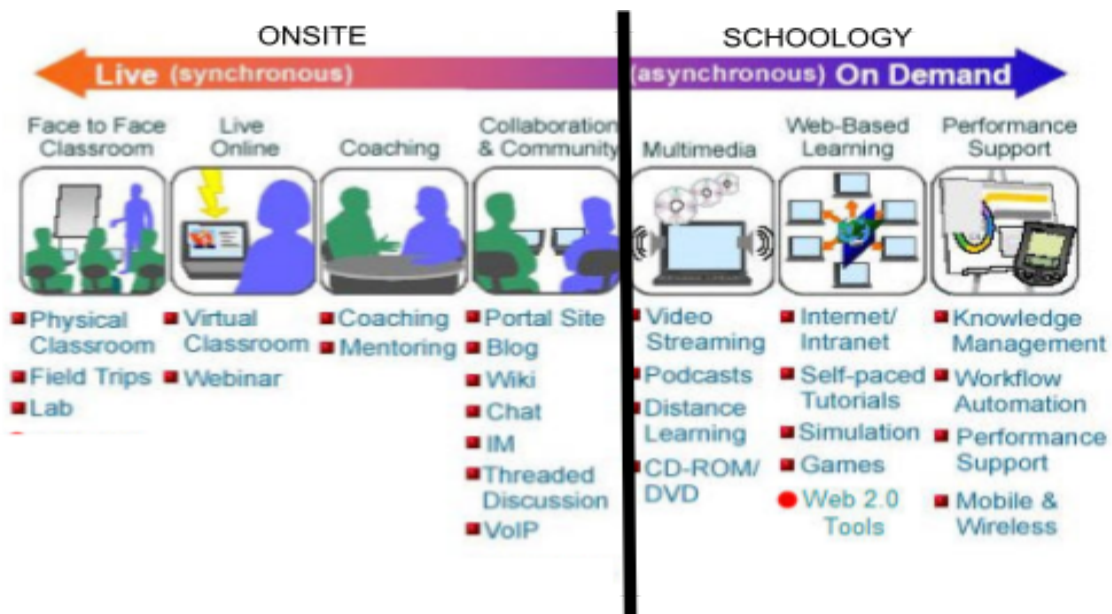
ONSITE

SCHOOLOGY

Live (synchronous)

(asynchronous) On Demand

Face to Face Classroom

Live Online

Coaching

Collaboration & Community

Multimedia

Web-Based Learning

Performance Support

Physical Classroom
Field Trips
Lab

Virtual Classroom
Webinar

Coaching
Mentoring

Portal Site
Blog
Wiki
Chat
IM
Threaded Discussion
VoIP

Video Streaming
Podcasts
Distance Learning
CD-ROM/ DVD

Internet/ Intranet
Self-paced Tutorials
Simulation
Games
Web 2.0 Tools

Knowledge Management
Workflow Automation
Performance Support
Mobile & Wireless